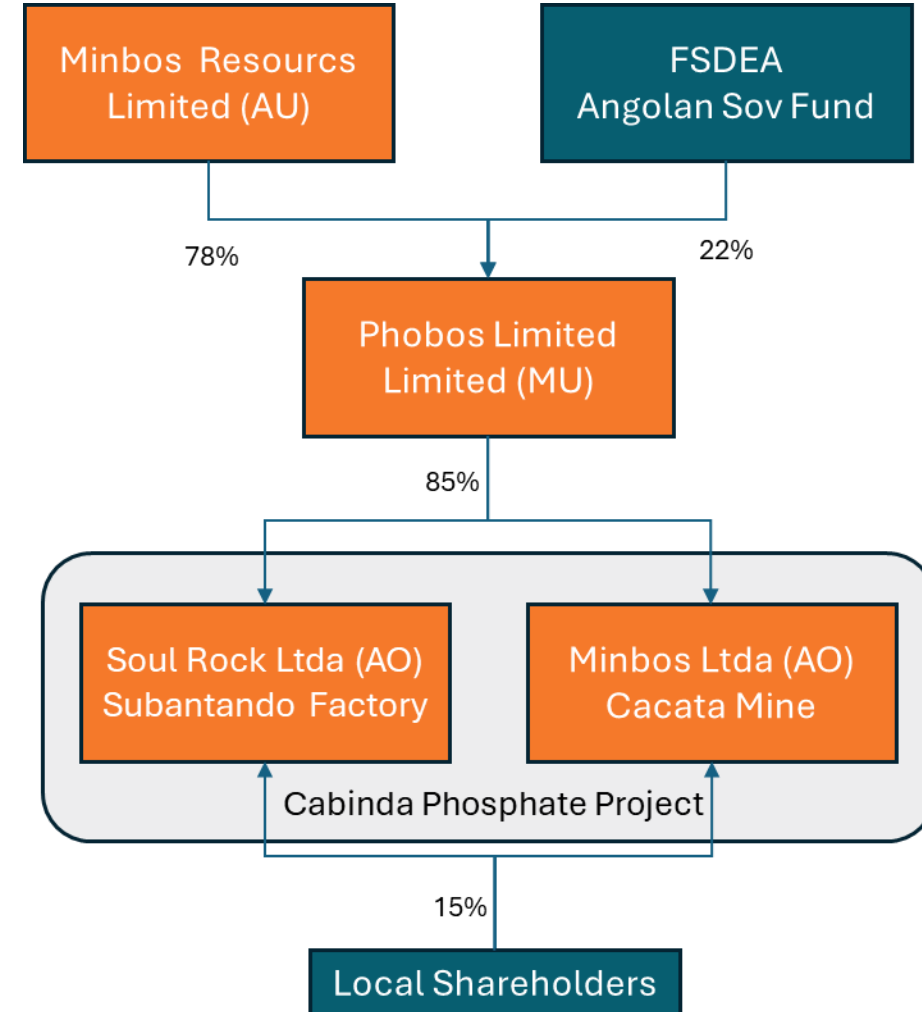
Minbos Resourcs Limited (AU)

FSDEA Angolan Sov Fund

78%

22%

Phobos Limited Limited (MU)

85%

Soul Rock Ltda (AO) Subantando Factory

Minbos Ltda (AO) Cacata Mine

Cabinda Phosphate Project

15%

Local Shareholders